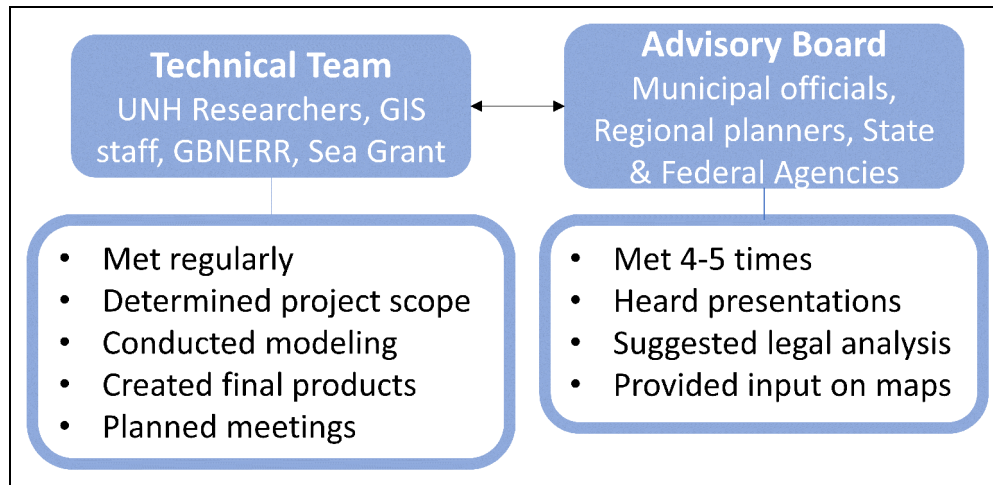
**Technical Team**
UNH Researchers, GIS staff, GBNERR, Sea Grant

**Advisory Board**
Municipal officials, Regional planners, State & Federal Agencies

- Met regularly
- Determined project scope
- Conducted modeling
- Created final products
- Planned meetings

- Met 4-5 times
- Heard presentations
- Suggested legal analysis
- Provided input on maps